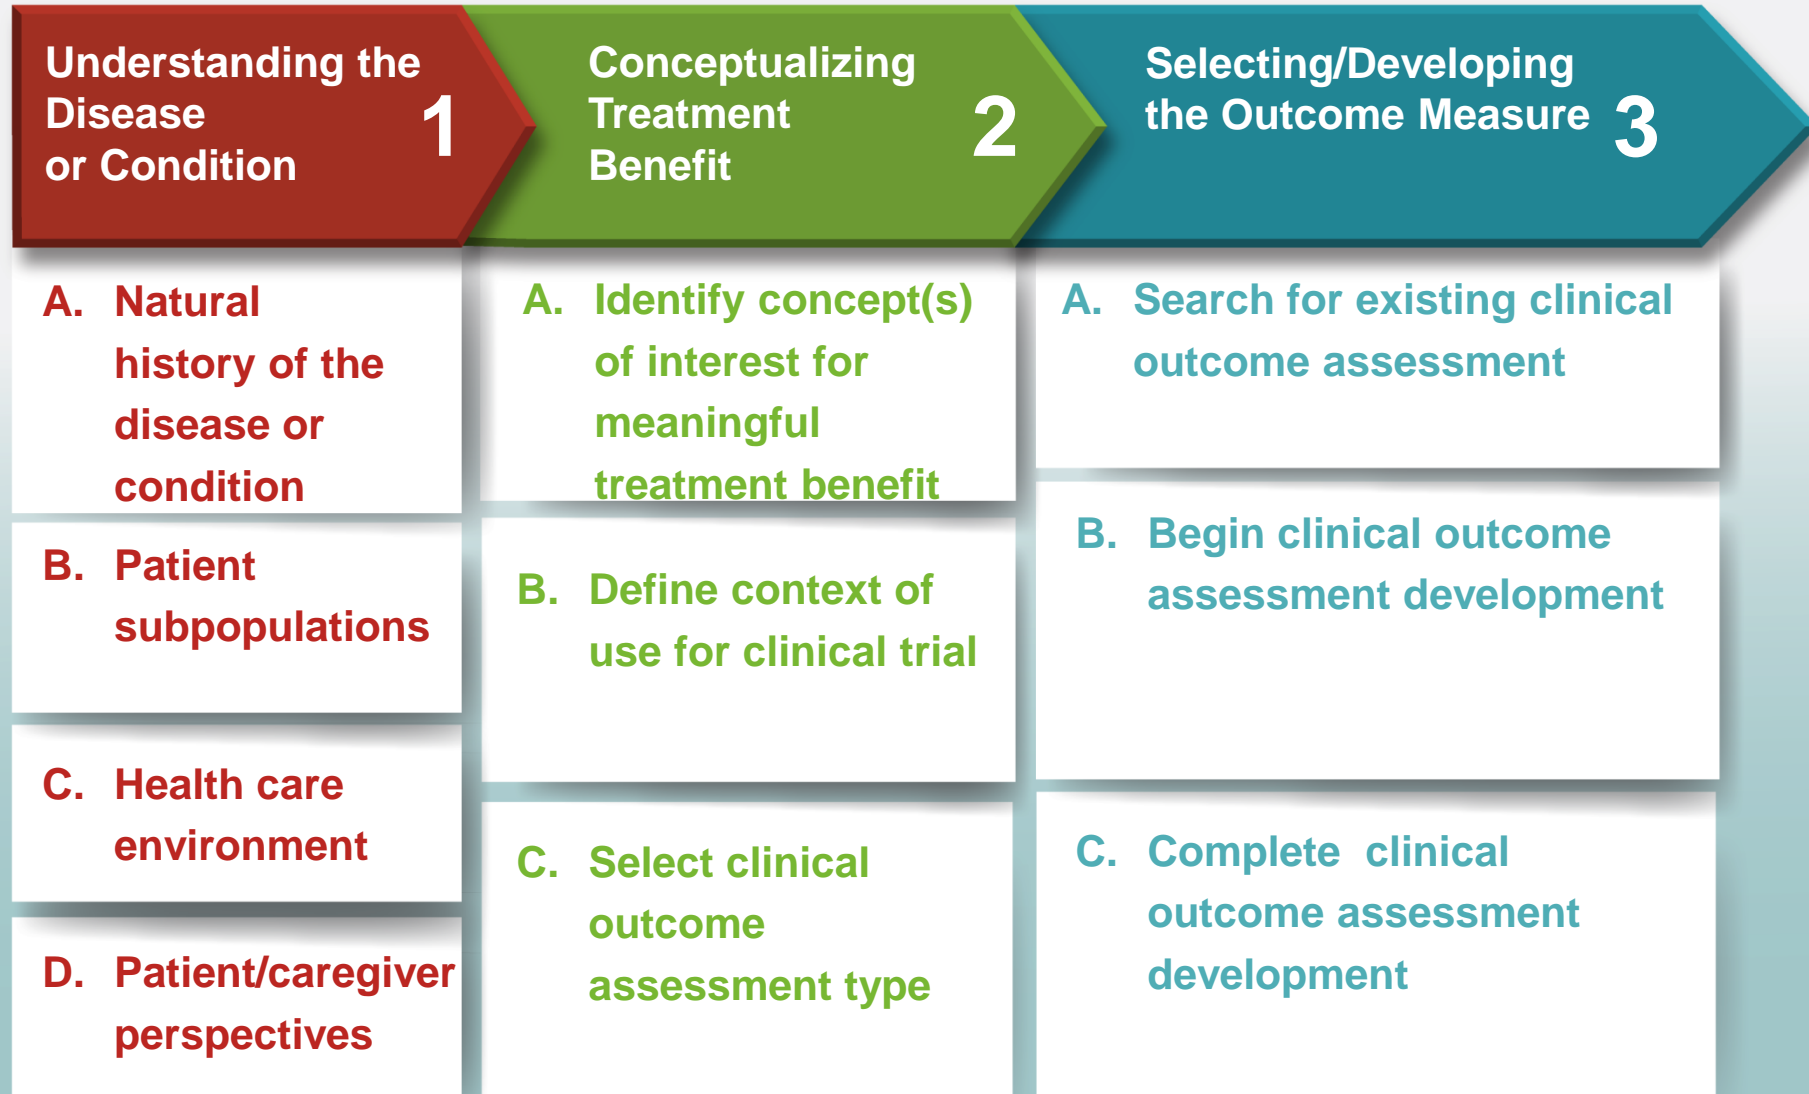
Understanding the Disease or Condition 1

Conceptualizing Treatment Benefit 2

Selecting/Developing the Outcome Measure 3

A. Natural history of the disease or condition

B. Patient subpopulations

C. Health care environment

D. Patient/caregiver perspectives

A. Identify concept(s) of interest for meaningful treatment benefit

B. Define context of use for clinical trial

C. Select clinical outcome assessment type

A. Search for existing clinical outcome assessment

B. Begin clinical outcome assessment development

C. Complete clinical outcome assessment development